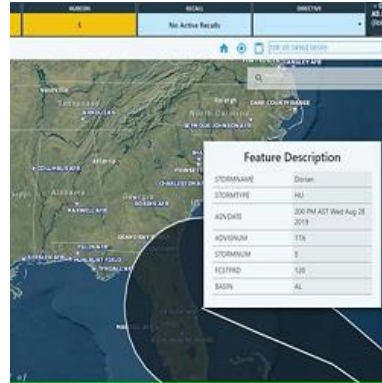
HURCON
5
RECALL
No Active Recalls
DIRECTIVE

LANGLEY AFB
DARE COUNTY RANGE
Tennessee
North Carolina
SEYMOUR JOHNSON AFB
COLUMBUS AFB
Alabama
CHARLESTON AFB
Georgia
MAXWELL AFB
SHAW AFB

Feature Description

| STORMNAME | Dorian |
|---|---|
| STORMTYPE | HU |
| ADVDATE | 200 PM AST Wed Aug 28 2019 |
| ADVISNUM | 17A |
| STORMNUM | 5 |
| FCSTPRD | 120 |
| BASIN | AL |